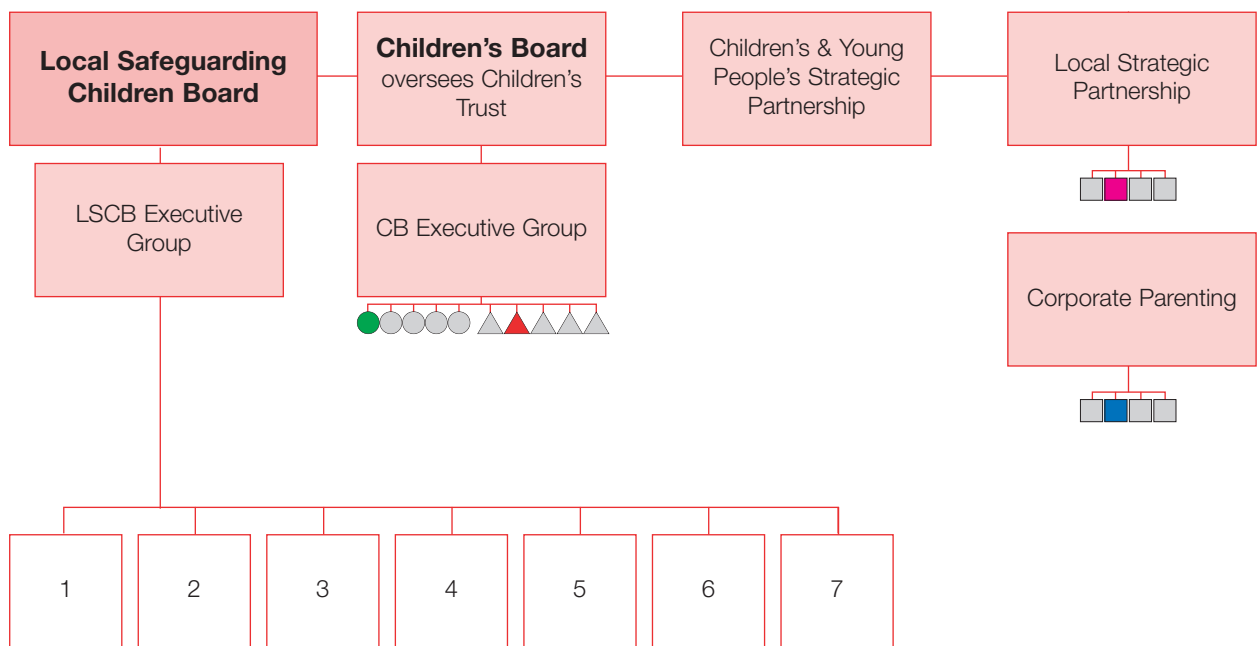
Local Safeguarding Children Board

Children's Board oversees Children's Trust

Children's & Young People's Strategic Partnership

Local Strategic Partnership

LSCB Executive Group

CB Executive Group

Corporate Parenting

1

2

3

4

5

6

7